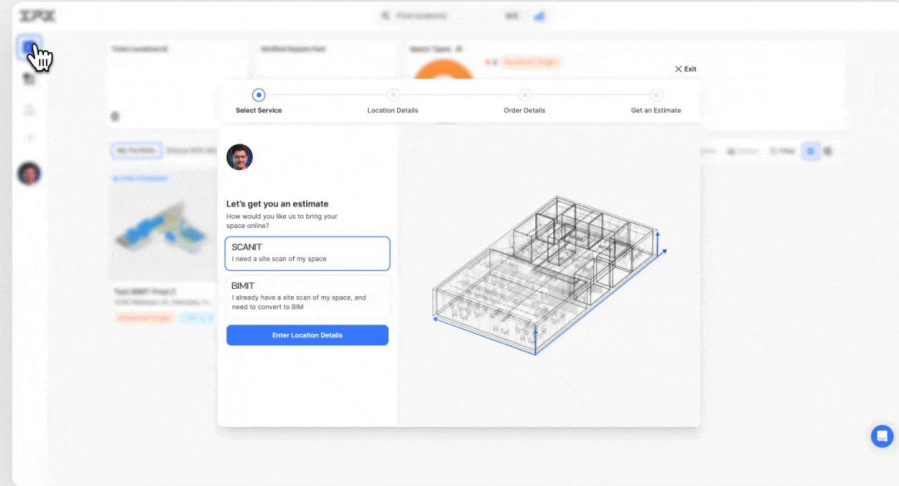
Exit

Select Service

Location Details

Order Details

Get an Estimate

Let's get you an estimate

How would you like us to bring your space online?

SCANIT

I need a site scan of my space

BIMIT

I already have a site scan of my space, and need to convert to BIM

Enter Location Details